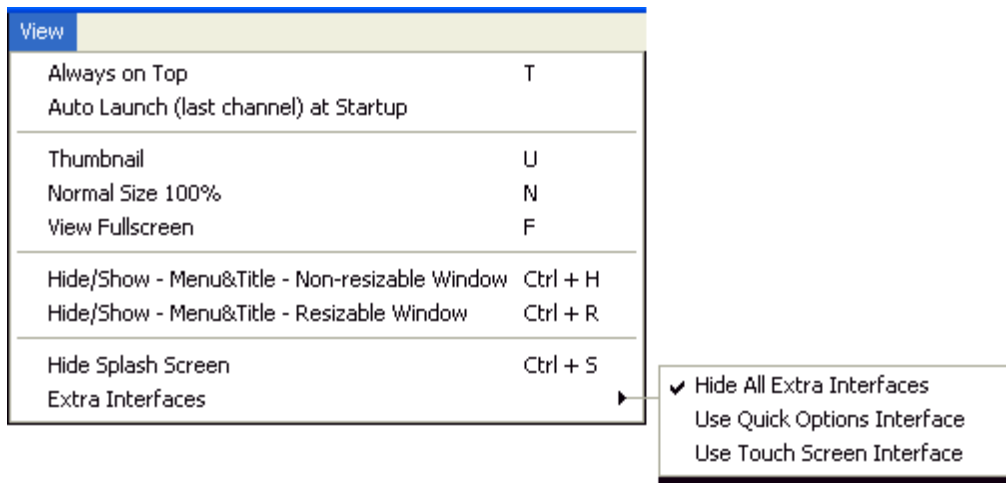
View

Always on Top T
Auto Launch (last channel) at Startup

Thumbnail U
Normal Size 100% N
View Fullscreen F

Hide/Show - Menu&Title - Non-resizable Window Ctrl + H
Hide/Show - Menu&Title - Resizable Window Ctrl + R

Hide Splash Screen Ctrl + S
Extra Interfaces

✔ Hide All Extra Interfaces
Use Quick Options Interface
Use Touch Screen Interface